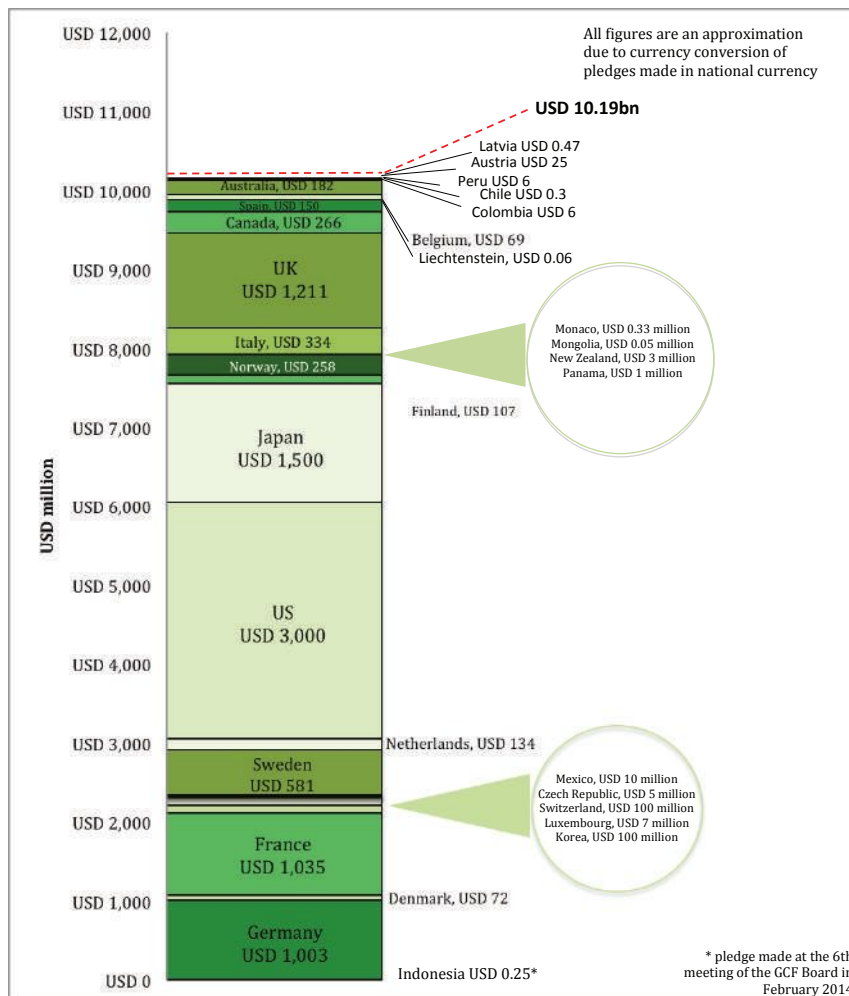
All figures are an approximation due to currency conversion of pledges made in national currency

USD 12,000
USD 11,000
USD 10,000
USD 9,000
USD 8,000
USD 7,000
USD 6,000
USD 5,000
USD 4,000
USD 3,000
USD 2,000
USD 1,000
USD 0

USD million

USD 10.19bn

Latvia USD 0.47
Austria USD 25
Peru USD 6
Chile USD 0.3
Colombia USD 6

Australia, USD 182
Spain, USD 150
Canada, USD 266
Belgium, USD 69
Liechtenstein, USD 0.06

UK
USD 1,211

Italy, USD 334
Norway, USD 258

Monaco, USD 0.33 million
Mongolia, USD 0.05 million
New Zealand, USD 3 million
Panama, USD 1 million

Finland, USD 107

Japan
USD 1,500

US
USD 3,000

Netherlands, USD 134

Sweden
USD 581

Mexico, USD 10 million
Czech Republic, USD 5 million
Switzerland, USD 100 million
Luxembourg, USD 7 million
Korea, USD 100 million

France
USD 1,035

Denmark, USD 72

Germany
USD 1,003

Indonesia USD 0.25*

* pledge made at the 6th meeting of the GCF Board in February 2014